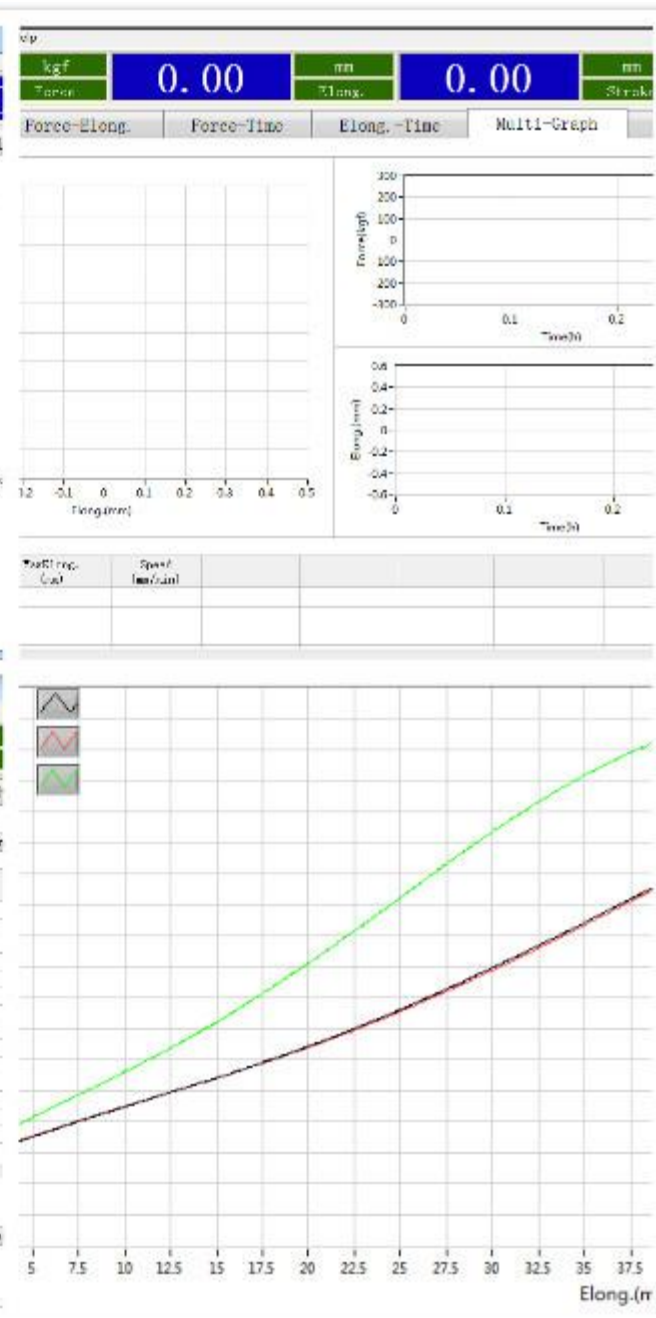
vip

kgf
Force
0.00
mm
Elong.
0.00
mm
Strok

Force-Elong.
Force-Time
Elong.-Time
Multi-Graph

300
200
100
0
-100
-200
-300
Force(kgf)
0
0.1
0.2
Time(s)

0.6
0.4
0.2
0
-0.2
-0.4
-0.6
Elong.(mm)
0
0.1
0.2
Time(s)

.2
-0.1
0
0.1
0.2
0.3
0.4
0.5
Elong.(mm)

%Elong. (%)
Speed (mm/min)

5
7.5
10
12.5
15
17.5
20
22.5
25
27.5
30
32.5
35
37.5
Elong.(m